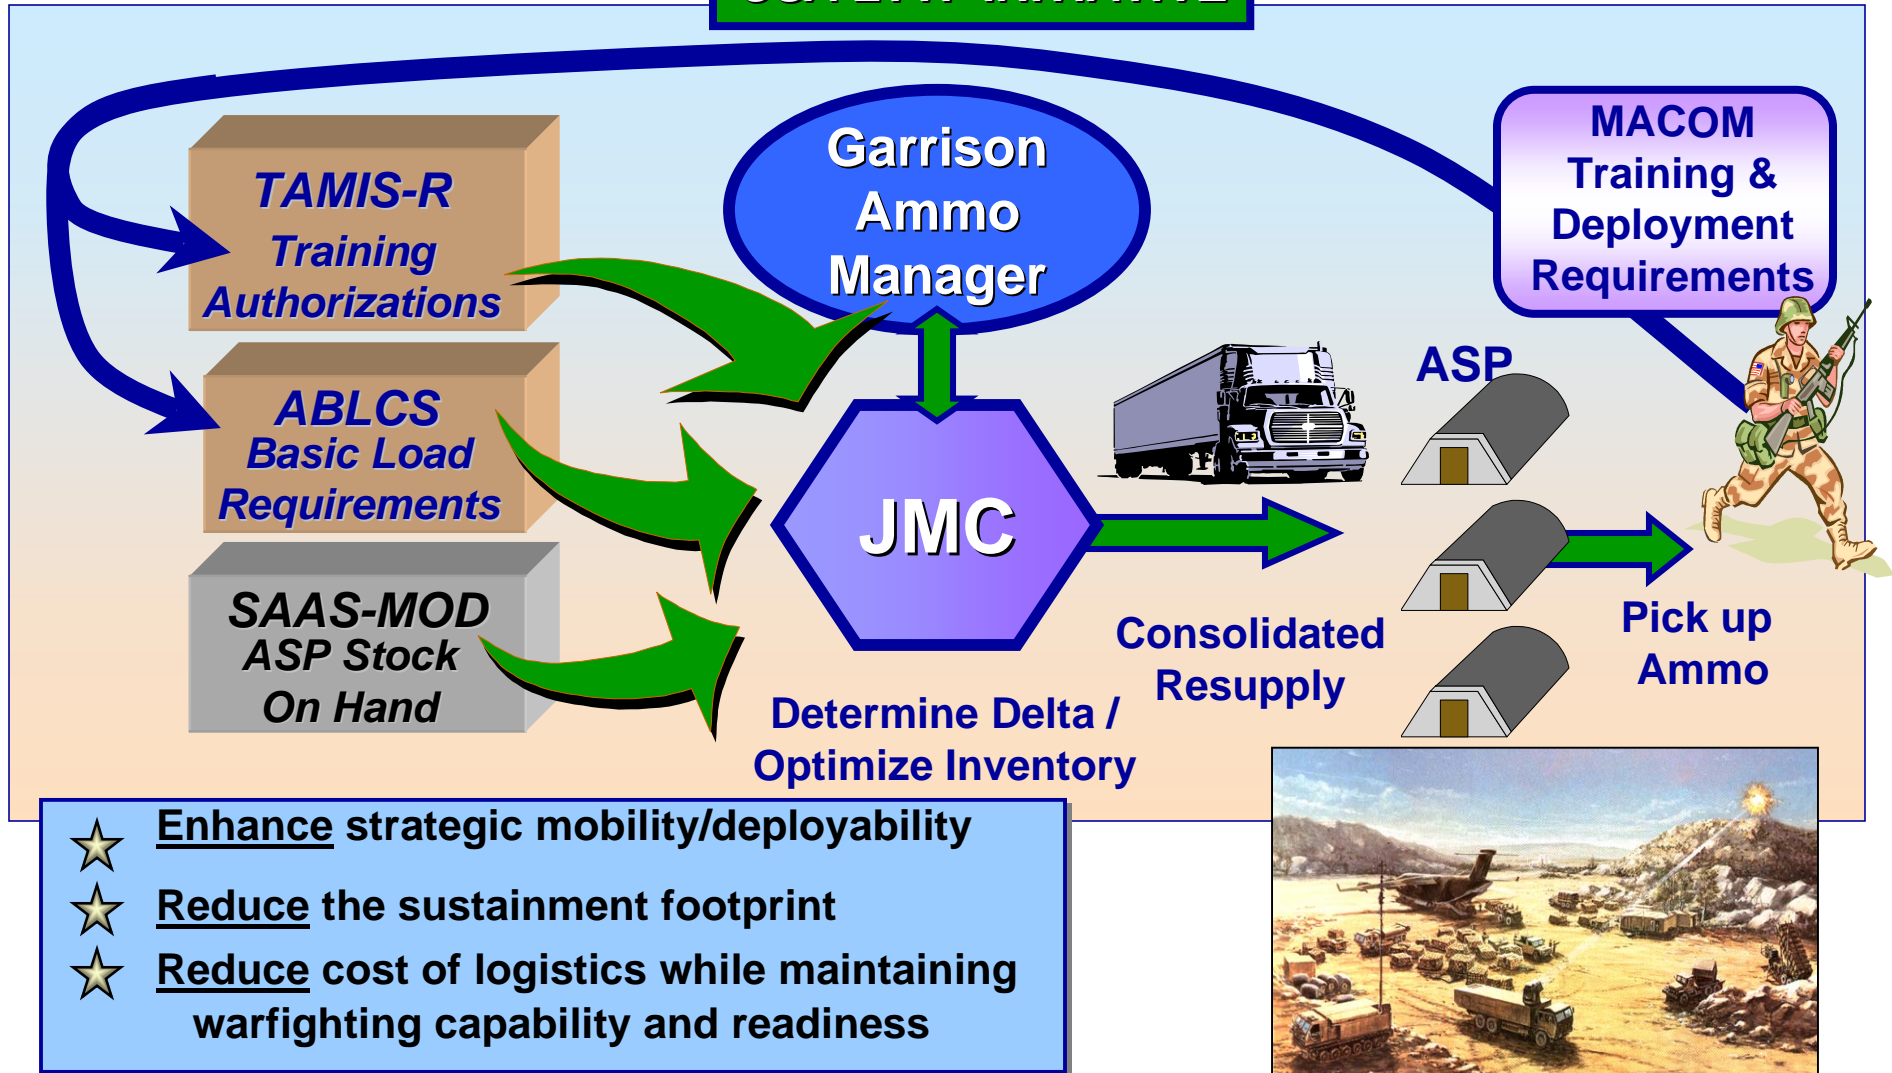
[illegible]

TAMIS-R
Training
Authorizations

ABLCS
Basic Load
Requirements

SAAS-MOD
ASP Stock
On Hand

Garrison
Ammo
Manager

JMC

MACOM
Training &
Deployment
Requirements

ASP

Determine Delta /
Optimize Inventory

Consolidated
Resupply

Pick up
Ammo

Enhance strategic mobility/deployability

Reduce the sustainment footprint

Reduce cost of logistics while maintaining warfighting capability and readiness